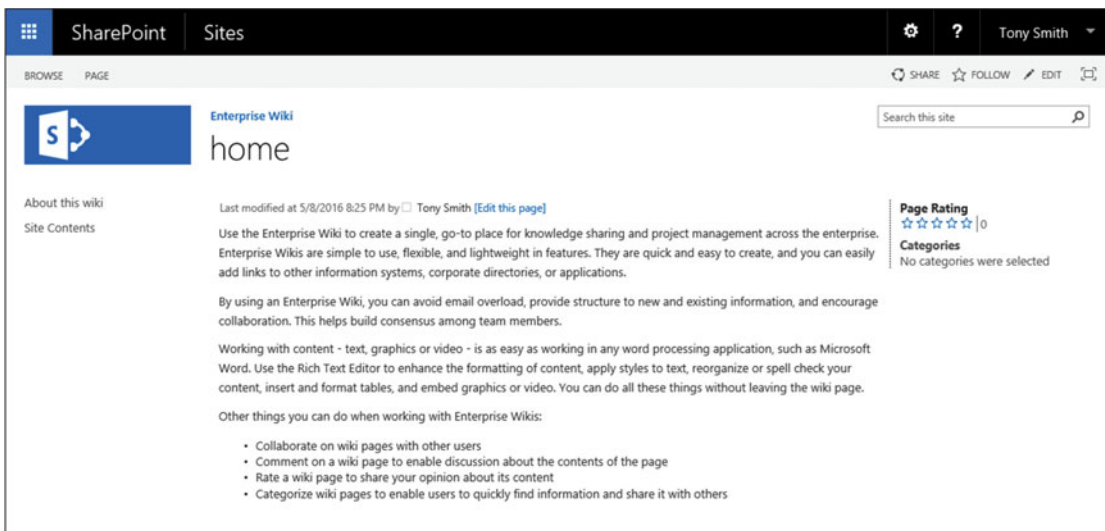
SharePoint Sites

Tony Smith

BROWSE PAGE

SHARE FOLLOW EDIT

Enterprise Wiki

home

Search this site

About this wiki

Site Contents

Last modified at 5/8/2016 8:25 PM by Tony Smith [Edit this page]

Use the Enterprise Wiki to create a single, go-to place for knowledge sharing and project management across the enterprise. Enterprise Wikis are simple to use, flexible, and lightweight in features. They are quick and easy to create, and you can easily add links to other information systems, corporate directories, or applications.

By using an Enterprise Wiki, you can avoid email overload, provide structure to new and existing information, and encourage collaboration. This helps build consensus among team members.

Working with content - text, graphics or video - is as easy as working in any word processing application, such as Microsoft Word. Use the Rich Text Editor to enhance the formatting of content, apply styles to text, reorganize or spell check your content, insert and format tables, and embed graphics or video. You can do all these things without leaving the wiki page.

Other things you can do when working with Enterprise Wikis:

- Collaborate on wiki pages with other users
- Comment on a wiki page to enable discussion about the contents of the page
- Rate a wiki page to share your opinion about its content
- Categorize wiki pages to enable users to quickly find information and share it with others

Page Rating

0

Categories

No categories were selected